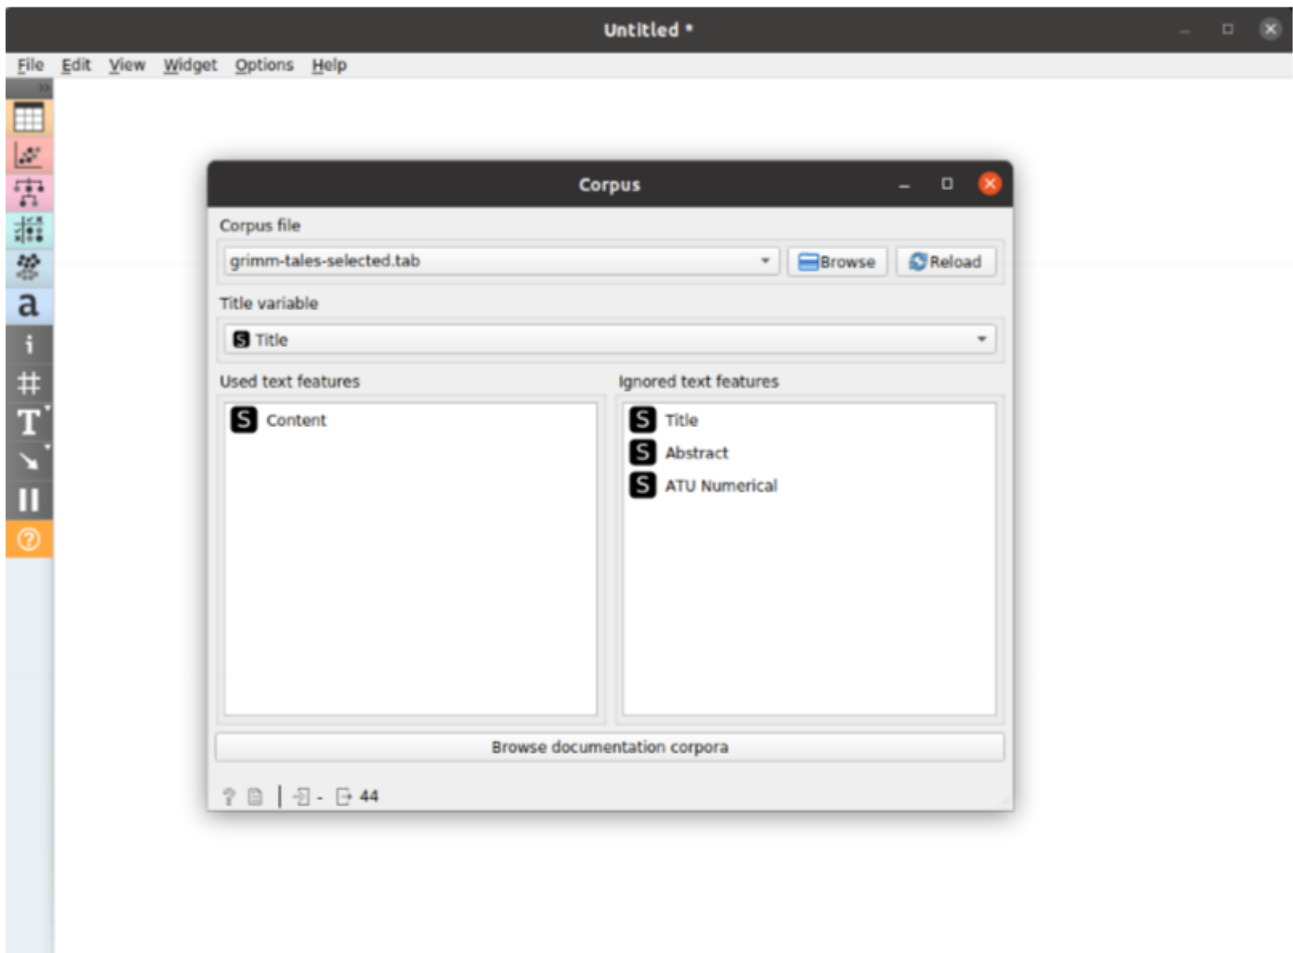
Untitled *

File Edit View Widget Options Help

Corpus

Corpus file

grimm-tales-selected.tab

Browse

Reload

Title variable

S Title

Used text features

S Content

Ignored text features

S Title

S Abstract

S ATU Numerical

Browse documentation corpora

- 44